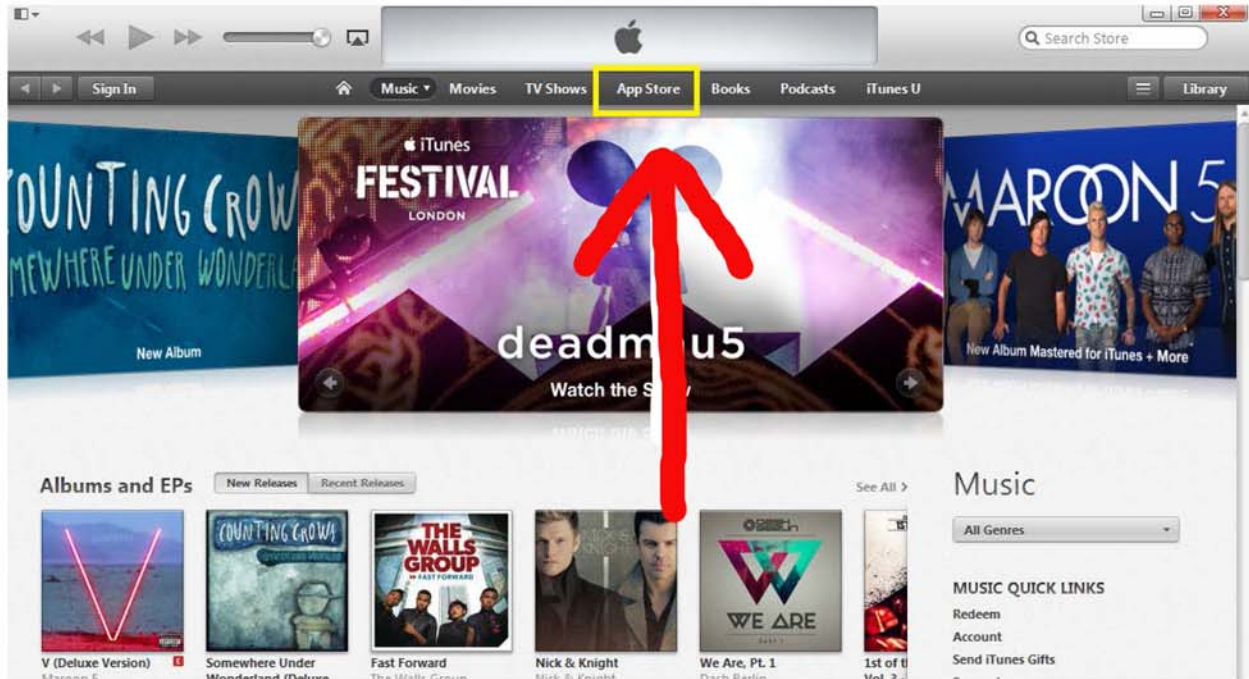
Search Store

Sign In

Music ▾ Movies TV Shows App Store Books Podcasts iTunes U

Library

OUNTING CROW

MEWHERE UNDER WONDERL

New Album

iTunes FESTIVAL LONDON

deadm u5

Watch the S

MAROON 5

New Album Mastered for iTunes + More

Albums and EPs

New Releases Recent Releases

See All >

Music

All Genres

MUSIC QUICK LINKS

Redeem

Account

Send iTunes Gifts

COUNTING CROWS

THE WALLS GROUP FAST FORWARD

WE ARE

V (Deluxe Version) E

Somewhere Under

Fast Forward

Nick & Knight

We Are, Pt. 1

1st of t